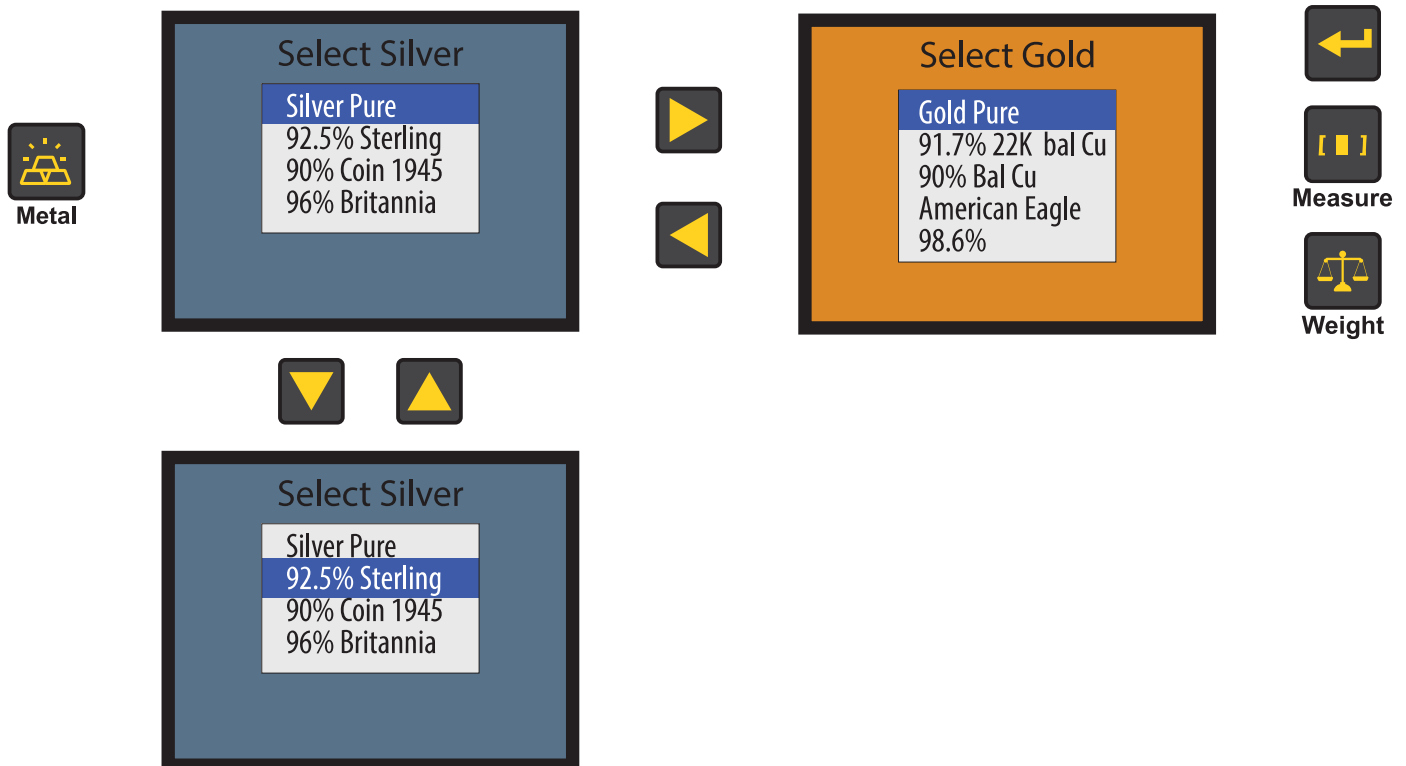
Metal

Select Silver

Silver Pure
92.5% Sterling
90% Coin 1945
96% Britannia

Select Gold

Gold Pure
91.7% 22K bal Cu
90% Bal Cu
American Eagle
98.6%

Measure

Weight

Select Silver

Silver Pure
92.5% Sterling
90% Coin 1945
96% Britannia